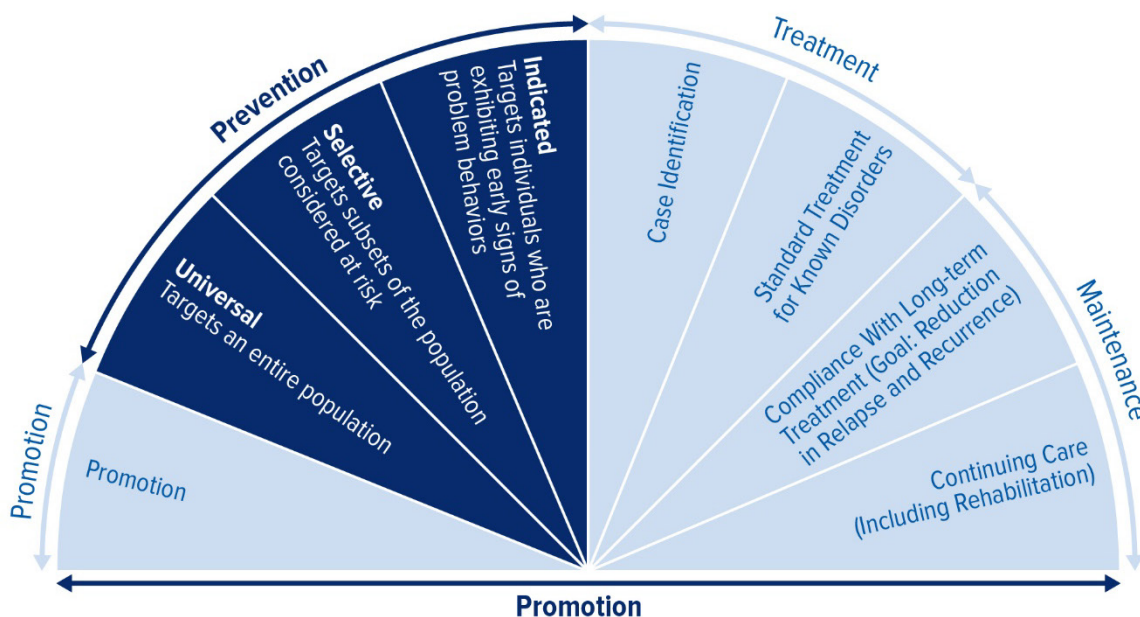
Prevention

Treatment

Maintenance

Promotion

Promotion

Universal
Targets an entire population

Selective
Targets subsets of the population considered at risk

Indicated
Targets individuals who are exhibiting early signs of problem behaviors

Case Identification

Standard Treatment for Known Disorders

Compliance With Long-term Treatment (Goal: Reduction in Relapse and Recurrence)

Continuing Care (Including Rehabilitation)

Promotion